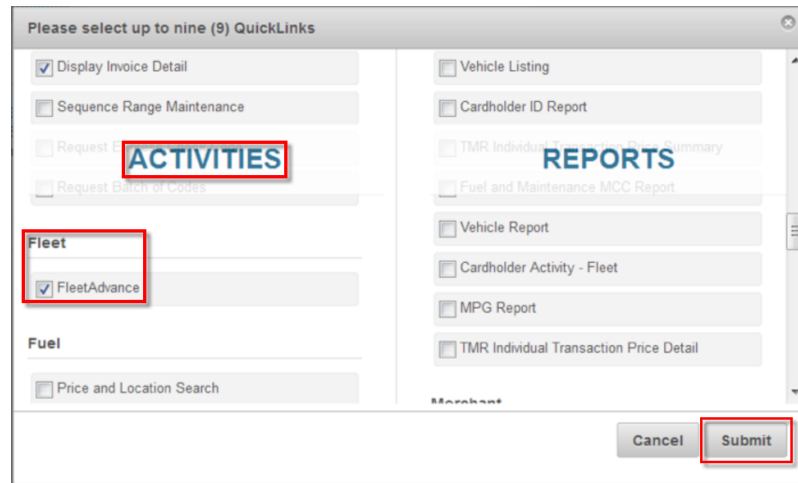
Please select up to nine (9) QuickLinks

Display Invoice Detail

Sequence Range Maintenance

Request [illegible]

ACTIVITIES

Request Batch of Codes

Fleet

FleetAdvance

Fuel

Price and Location Search

Vehicle Listing

Cardholder ID Report

TMR Individual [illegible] Summary

REPORTS

Fuel and Maintenance MCC Report

Vehicle Report

Cardholder Activity - Fleet

MPG Report

TMR Individual Transaction Price Detail

Merchant

Cancel

Submit